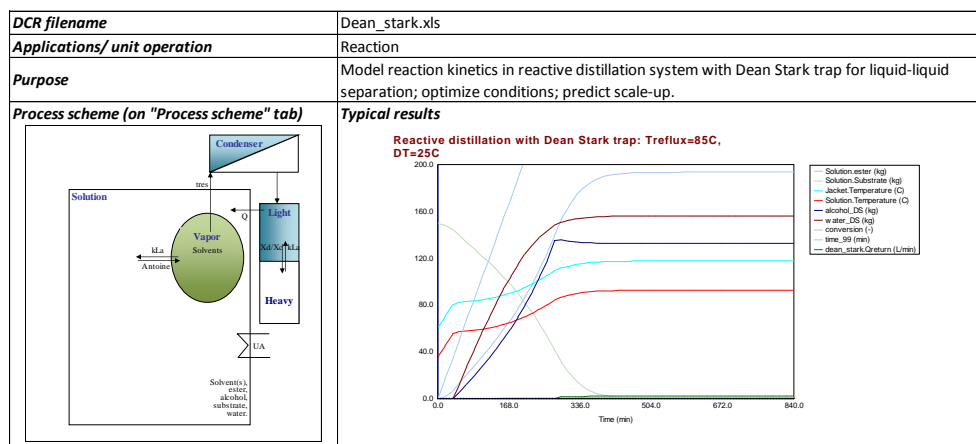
| DCR filename | Dean_stark.xls |
|---|---|
| Applications/ unit operation | Reaction |
| Purpose | Model reaction kinetics in reactive distillation system with Dean Stark trap for liquid-liquid separation; optimize conditions; predict scale-up. |
| Process scheme (on "Process scheme" tab) | Typical results |

Condenser
tres
Solution
Q
Light
Vapor
Solvents
kLa
Antoine
Xd/Xe kLa
Heavy
UA
Solvent(s), ester, alcohol, substrate, water.

Reactive distillation with Dean Stark trap: Treflux=85C, DT=25C

200.0
160.0
120.0
80.0
40.0
0.0
0.0 168.0 336.0 504.0 672.0 840.0
Time (min)

Solution.ester (kg)
Solution.Substrate (kg)
Jacket.Temperature (C)
Solution.Temperature (C)
alcohol_DS (kg)
water_DS (kg)
conversion (-)
time_99 (min)
dean_stark.Qreturn (L/min)